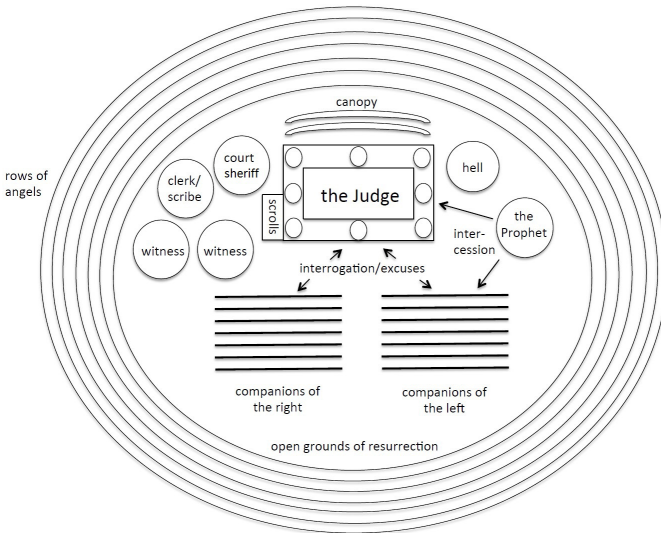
rows of angels

canopy

court sheriff

clerk/ scribe

hell

the Judge

scrolls

the Prophet

intercession

witness

witness

interrogation/excuses

companions of the right

companions of the left

open grounds of resurrection